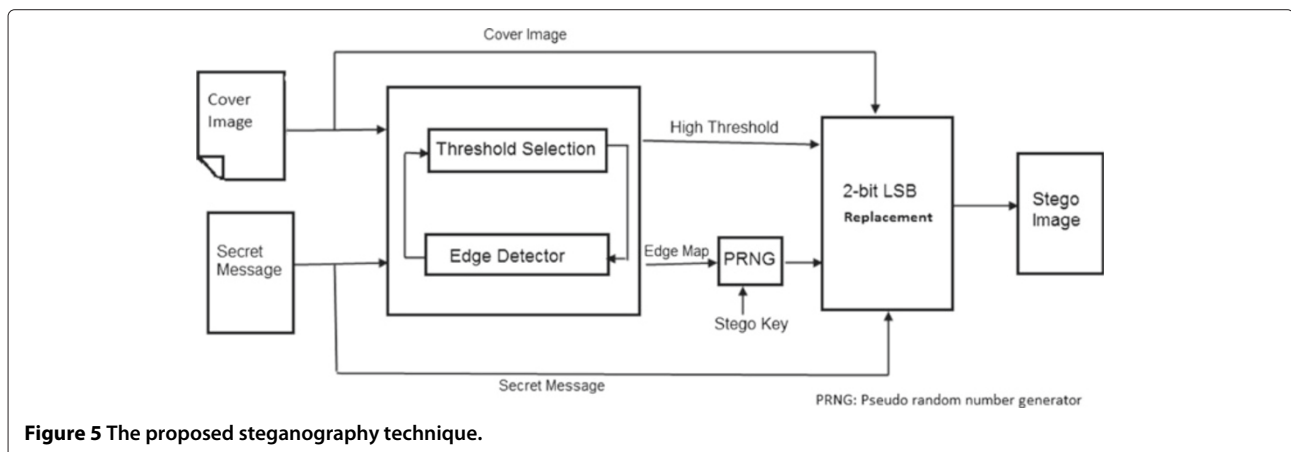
Cover Image

Cover Image

Threshold Selection

High Threshold

2-bit LSB Replacement

Stego Image

Secret Message

Edge Detector

Edge Map

PRNG

Stego Key

Secret Message

PRNG: Pseudo random number generator

**Figure 5 The proposed steganography technique.**